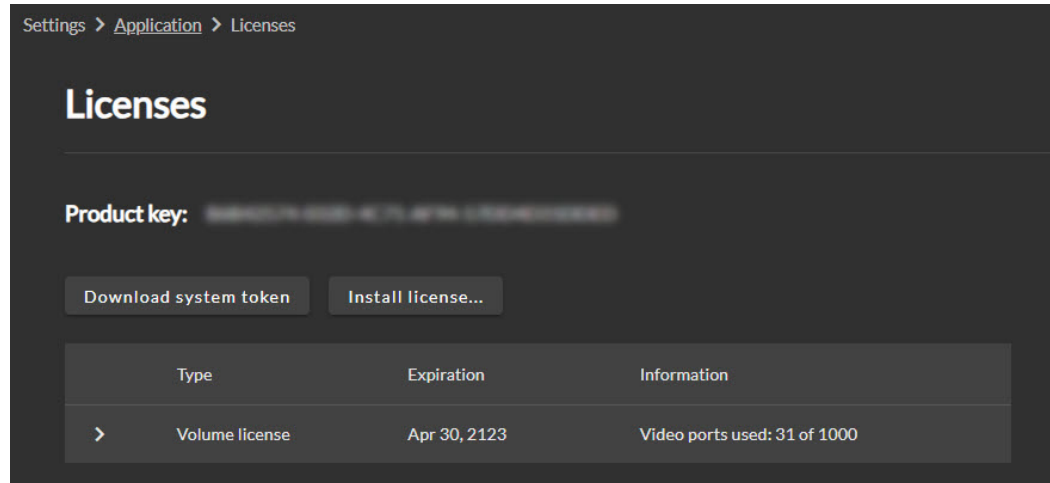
Settings > Application > Licenses

Licenses

Product key: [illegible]

Download system token | Install license...

| | Type | Expiration | Information |
|---|---|---|---|
| > | Volume license | Apr 30, 2123 | Video ports used: 31 of 1000 |